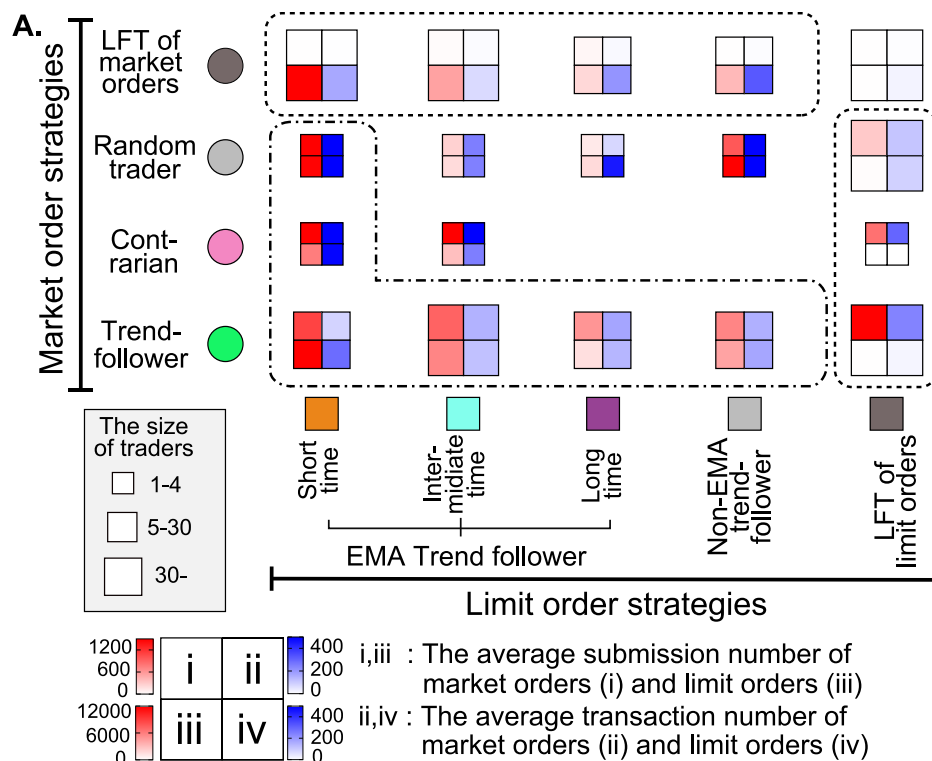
A.

Market order strategies

LFT of market orders

Random trader

Contrarian

Trend-follower

The size of traders
1-4
5-30
30-

Short time

Intermidiate time

Long time

Non-EMA trend-follower

LFT of limit orders

EMA Trend follower

Limit order strategies

1200
600
0

i | ii
iii | iv

400
200
0

12000
6000
0

400
200
0

i,iii : The average submission number of market orders (i) and limit orders (iii)
ii,iv : The average transaction number of market orders (ii) and limit orders (iv)